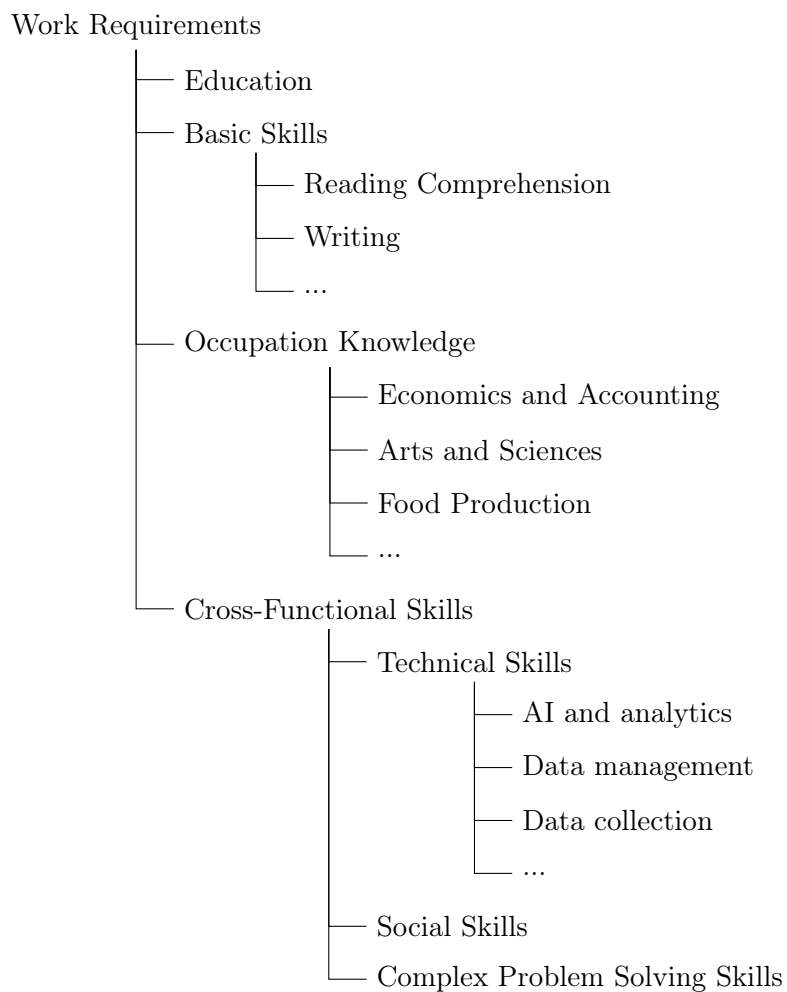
Work Requirements

Education

Basic Skills

Reading Comprehension

Writing

...

Occupation Knowledge

Economics and Accounting

Arts and Sciences

Food Production

...

Cross-Functional Skills

Technical Skills

AI and analytics

Data management

Data collection

...

Social Skills

Complex Problem Solving Skills